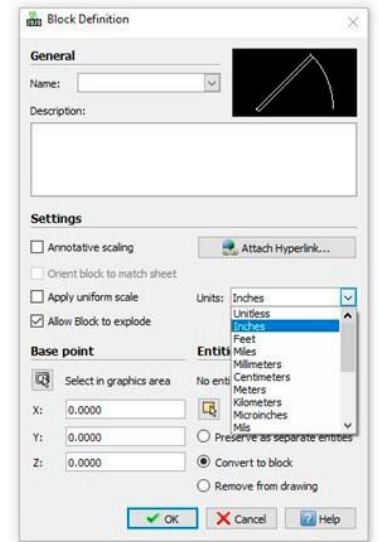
Block Definition

General

Name:

Description:

Settings

Annotative scaling

Attach Hyperlink...

Orient block to match sheet

Apply uniform scale

Units: Inches

Allow Block to explode

Unitless
Inches
Feet
Miles
Millimeters
Centimeters
Meters
Kilometers
Microinches
Mils

Base point

Entiti

Select in graphics area

No enti

X: 0.0000

Y: 0.0000

Z: 0.0000

Preserve as separate entities

Convert to block

Remove from drawing

OK

Cancel

Help